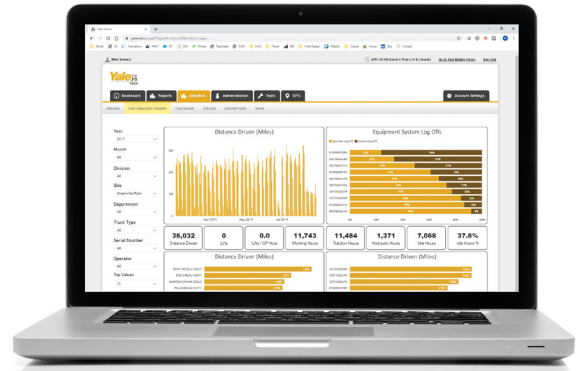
Yale

Dashboard
Reports
Analytics
Administration
Tools
GPS
Account Settings

Year
2019
Month
All
Division
All
Site
Greenville Plant
Department
All
Truck Type
All
Serial Number
All
Operator
All
Top Values
10

Distance Driven (Miles)
Equipment System Log Offs

36,032
Distance Driven
0
Lifts
0.0
Lifts / OP Hour
11,743
Working Hours
11,484
Traction Hours
1,371
Hydraulic Hours
7,068
Idle Hours
37.6%
Idle Hours %

Distance Driven (Miles)
Distance Driven (Miles)